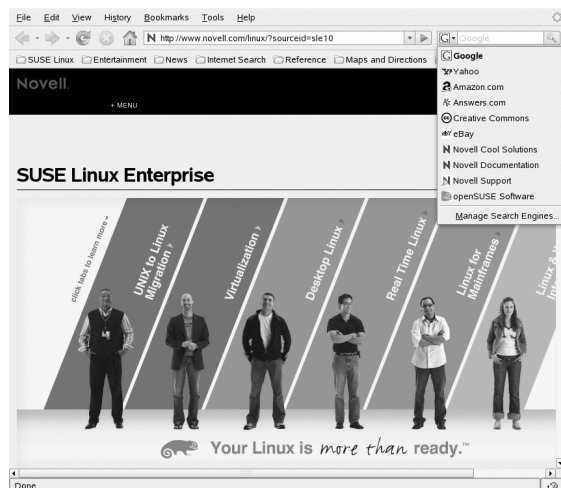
File Edit View History Bookmarks Tools Help

http://www.novell.com/linux/?sourceid=sle10

Google

SUSE Linux Entertainment News Internet Search Reference Maps and Directions

Google
Yahoo
Amazon.com
Answers.com
Creative Commons
eBay
Novell Cool Solutions
Novell Documentation
Novell Support
openSUSE Software
Manage Search Engines...

Novell.

+ MENU

SUSE Linux Enterprise

click tabs to learn more ▸

UNIX to Linux Migration ▸

Virtualization ▸

Desktop Linux ▸

Real Time Linux ▸

Linux for Mainframes ▸

Linux & W Inte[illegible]

Your Linux is more than ready.™

Done